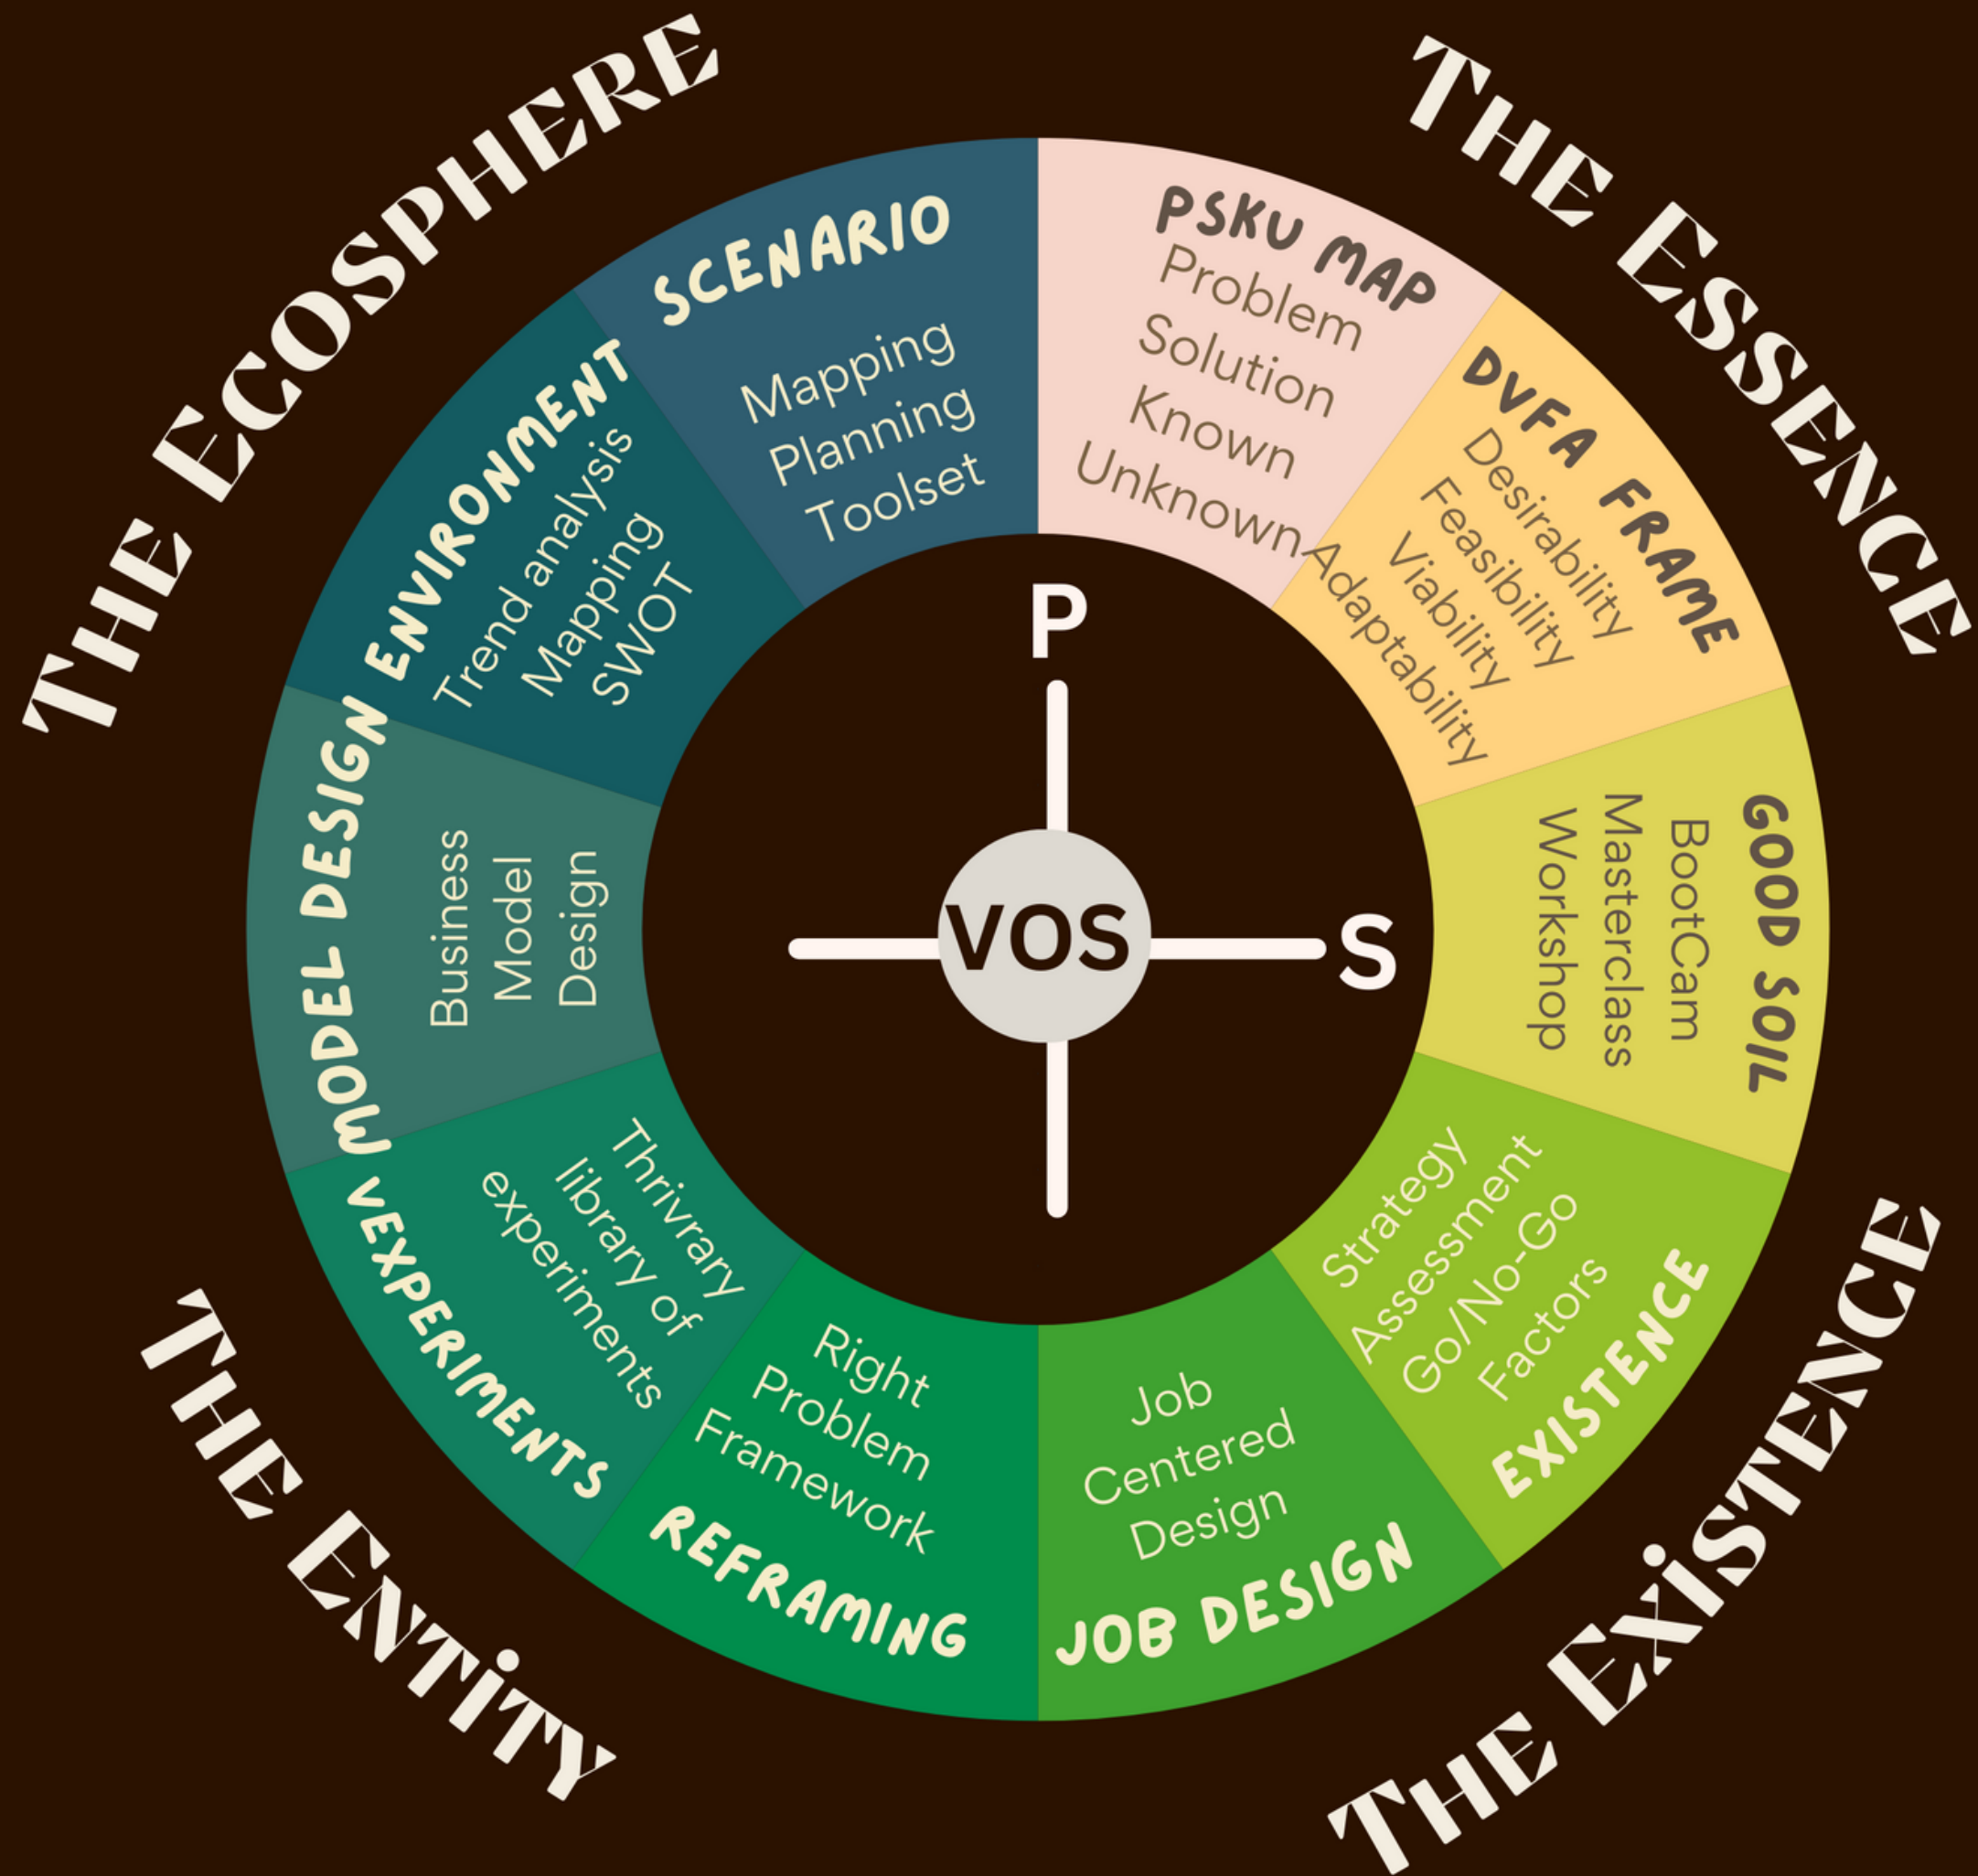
THE ECOSPHERE

THE ESSENCE

SCENARIO
Mapping
Planning
Toolset

PSKU MAP
Problem
Solution
Known
Unknown

DVFA FRAME
Desirability
Feasibility
Viability
Adaptability

GOOD SOIL
BootCam
Masterclass
Workshop

EXISTENCE
Strategy
Assessment
Go/No-Go
Factors

JOB DESIGN
Job
Centered
Design

REFRAMING
Right
Problem
Framework

VEXPERIMENTS
Thrivrary
library of
experiments

MODEL DESIGN
Business
Model
Design

ENVIRONMENT
Trend analysis
Mapping
SWOT

P
VOS
S

THE ENTITY

THE EXISTENCE